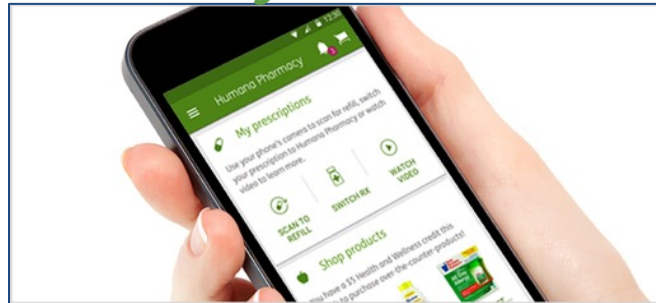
12:30

Humana Pharmacy

My prescriptions

Use your phone's camera to scan for refill, switch your prescription to Humana Pharmacy or watch video to learn more.

SCAN TO REFILL

SWITCH RX

WATCH VIDEO

Shop products

You have a $5 Health and Wellness credit this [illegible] to purchase over-the-counter products!